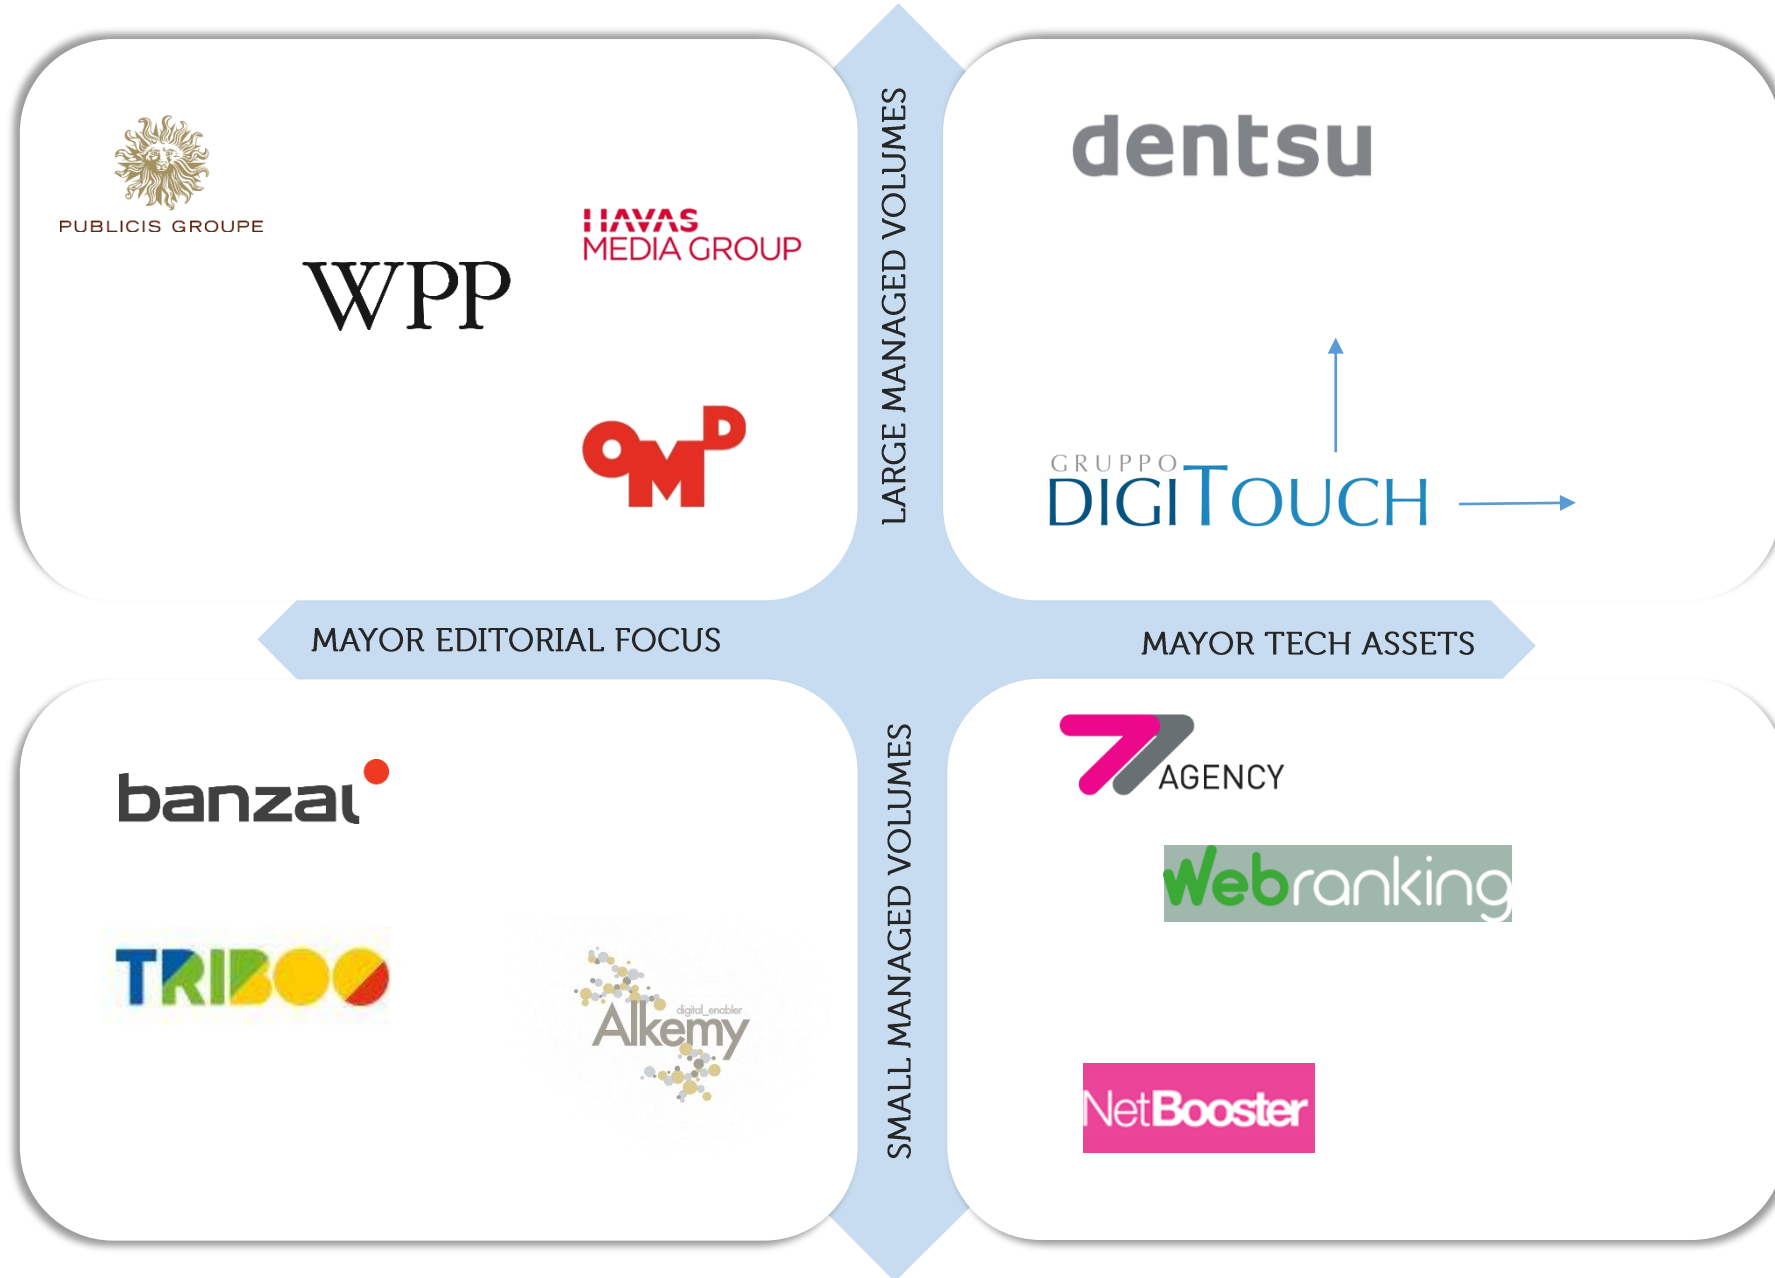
PUBLICIS GROUPE

WPP

HAVAS MEDIA GROUP

OMD

LARGE MANAGED VOLUMES

dentsu

GRUPPO DIGITOUCH

MAYOR EDITORIAL FOCUS

MAYOR TECH ASSETS

banzai

TRIBOO

digital_enabler Alkemy

SMALL MANAGED VOLUMES

7 AGENCY

Webranking

NetBooster